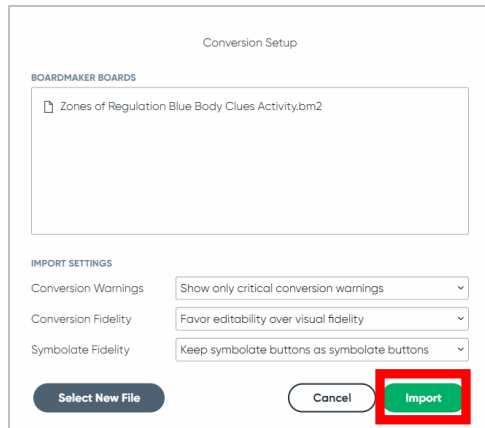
Conversion Setup

BOARDMAKER BOARDS

Zones of Regulation Blue Body Clues Activity.bm2

IMPORT SETTINGS

| | |
|---|---|
| Conversion Warnings | Show only critical conversion warnings |
| Conversion Fidelity | Favor editability over visual fidelity |
| Symbolate Fidelity | Keep symbolate buttons as symbolate buttons |

Select New File

Cancel

Import